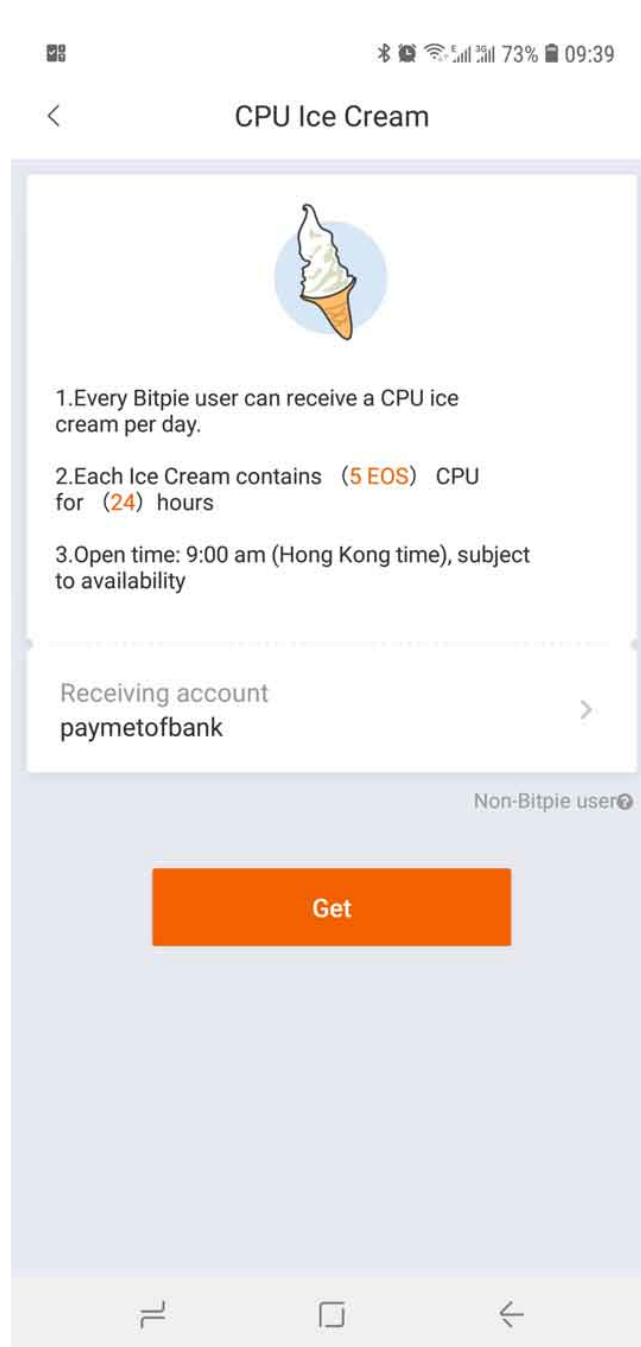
73% 09:39

CPU Ice Cream

1.Every Bitpie user can receive a CPU ice cream per day.

2.Each Ice Cream contains （5 EOS） CPU for （24） hours

3.Open time: 9:00 am (Hong Kong time), subject to availability

Receiving account
paymetofbank

Non-Bitpie user

Get